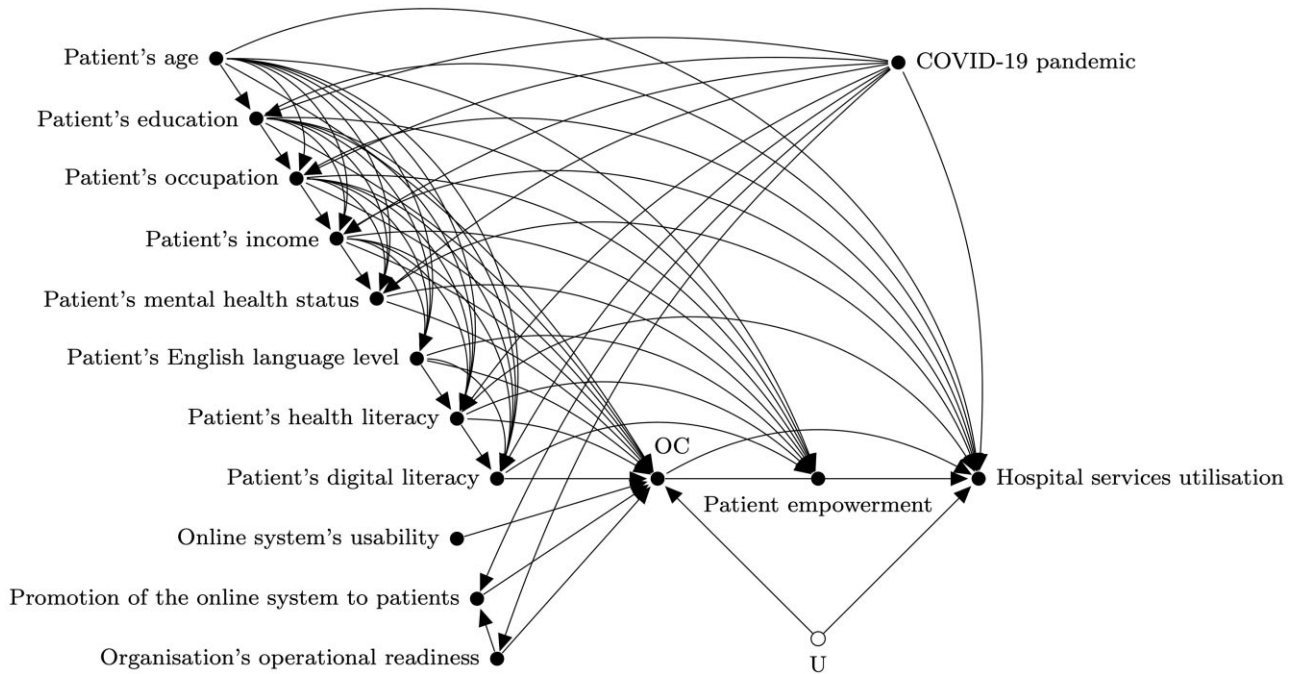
Patient's age

COVID-19 pandemic

Patient's education

Patient's occupation

Patient's income

Patient's mental health status

Patient's English language level

Patient's health literacy

OC

Patient's digital literacy

Hospital services utilisation

Patient empowerment

Online system's usability

Promotion of the online system to patients

Organisation's operational readiness

U